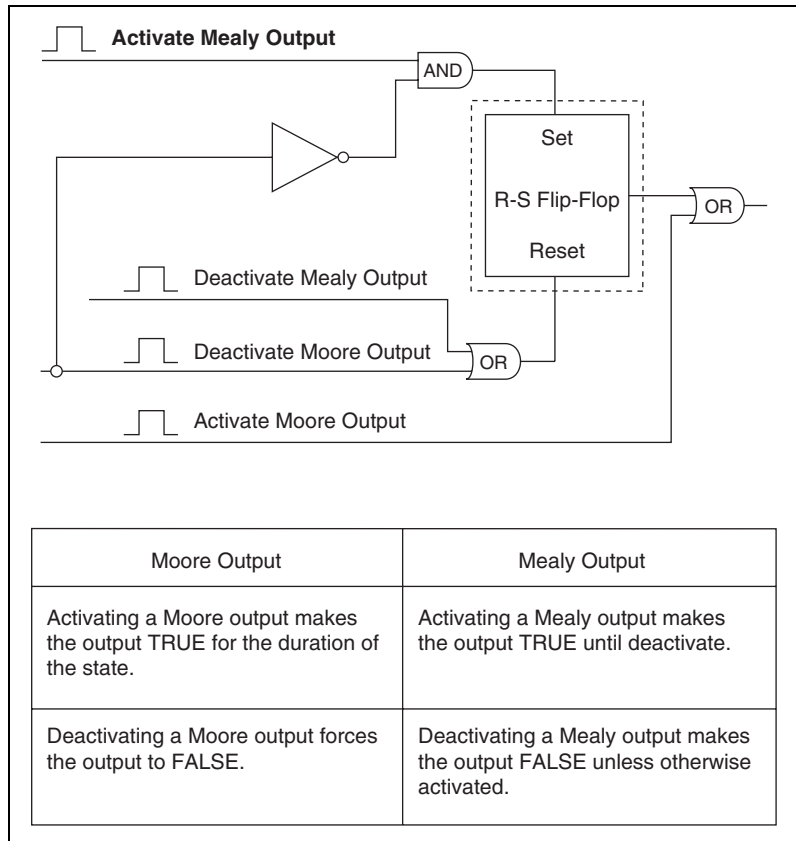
Activate Mealy Output

AND

Set

R-S Flip-Flop

Reset

OR

Deactivate Mealy Output

Deactivate Moore Output

OR

Activate Moore Output

| Moore Output | Mealy Output |
|---|---|
| Activating a Moore output makes the output TRUE for the duration of the state. | Activating a Mealy output makes the output TRUE until deactivate. |
| Deactivating a Moore output forces the output to FALSE. | Deactivating a Mealy output makes the output FALSE unless otherwise activated. |